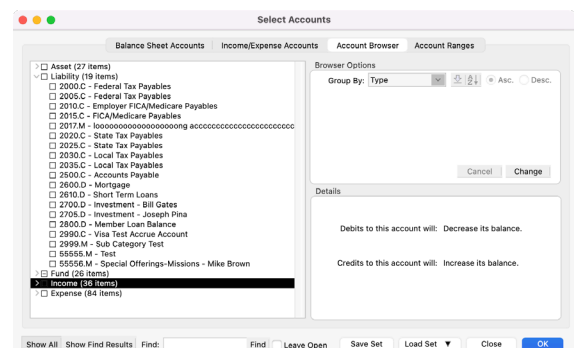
Select Accounts

Balance Sheet Accounts | Income/Expense Accounts | Account Browser | Account Ranges

Asset (27 items)
Liability (19 items)
2000.C - Federal Tax Payables
2005.C - Federal Tax Payables
2010.C - Employer FICA/Medicare Payables
2015.C - FICA/Medicare Payables
2017.M - loooooooooooooooong acccccccccccccccccccccc
2020.C - State Tax Payables
2025.C - State Tax Payables
2030.C - Local Tax Payables
2035.C - Local Tax Payables
2500.C - Accounts Payable
2600.D - Mortgage
2610.D - Short Term Loans
2700.D - Investment - Bill Gates
2705.D - Investment - Joseph Pina
2800.D - Member Loan Balance
2990.C - Visa Test Accrue Account
2999.M - Sub Category Test
55555.M - Test
55556.M - Special Offerings-Missions - Mike Brown
Fund (26 items)
Income (36 items)
Expense (84 items)

Browser Options
Group By: Type
Asc. Desc.
Cancel Change

Details
Debits to this account will: Decrease its balance.
Credits to this account will: Increase its balance.

Show All | Show Find Results | Find: | Find | Leave Open | Save Set | Load Set ▼ | Close | OK